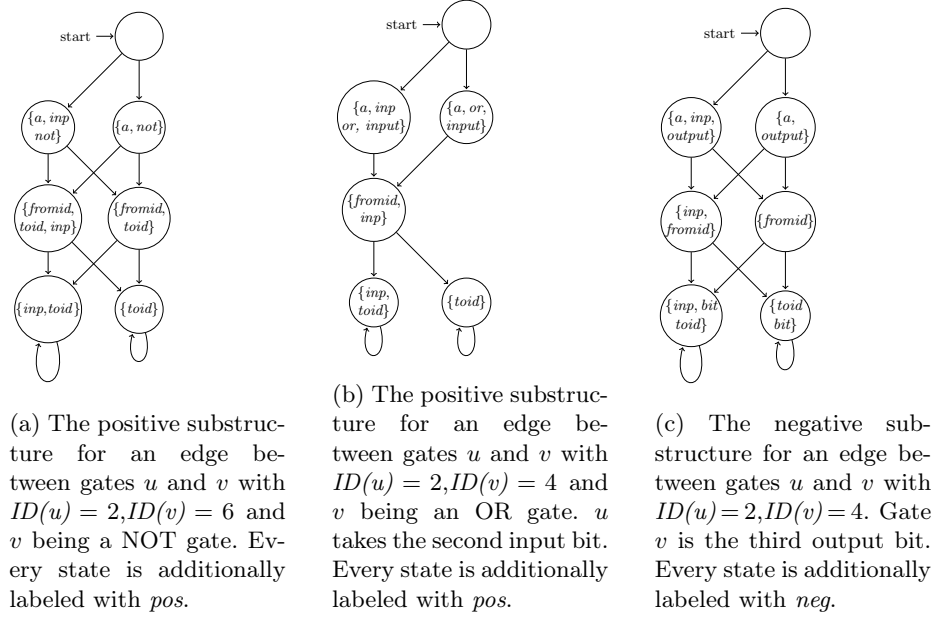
start →

$\{a, inp$
$not\}$

$\{a, not\}$

$\{fromid,$
$toid, inp\}$

$\{fromid,$
$toid\}$

$\{inp,toid\}$

$\{toid\}$

(a) The positive substructure for an edge between gates $u$ and $v$ with $ID(u) = 2$,$ID(v) = 6$ and $v$ being a NOT gate. Every state is additionally labeled with $pos$.

start →

$\{a, inp$
$or, input\}$

$\{a, or,$
$input\}$

$\{fromid,$
$inp\}$

$\{inp,$
$toid\}$

$\{toid\}$

(b) The positive substructure for an edge between gates $u$ and $v$ with $ID(u) = 2$,$ID(v) = 4$ and $v$ being an OR gate. $u$ takes the second input bit. Every state is additionally labeled with $pos$.

start →

$\{a, inp,$
$output\}$

$\{a,$
$output\}$

$\{inp,$
$fromid\}$

$\{fromid\}$

$\{inp, bit$
$toid\}$

$\{toid$
$bit\}$

(c) The negative substructure for an edge between gates $u$ and $v$ with $ID(u) = 2$,$ID(v) = 4$. Gate $v$ is the third output bit. Every state is additionally labeled with $neg$.